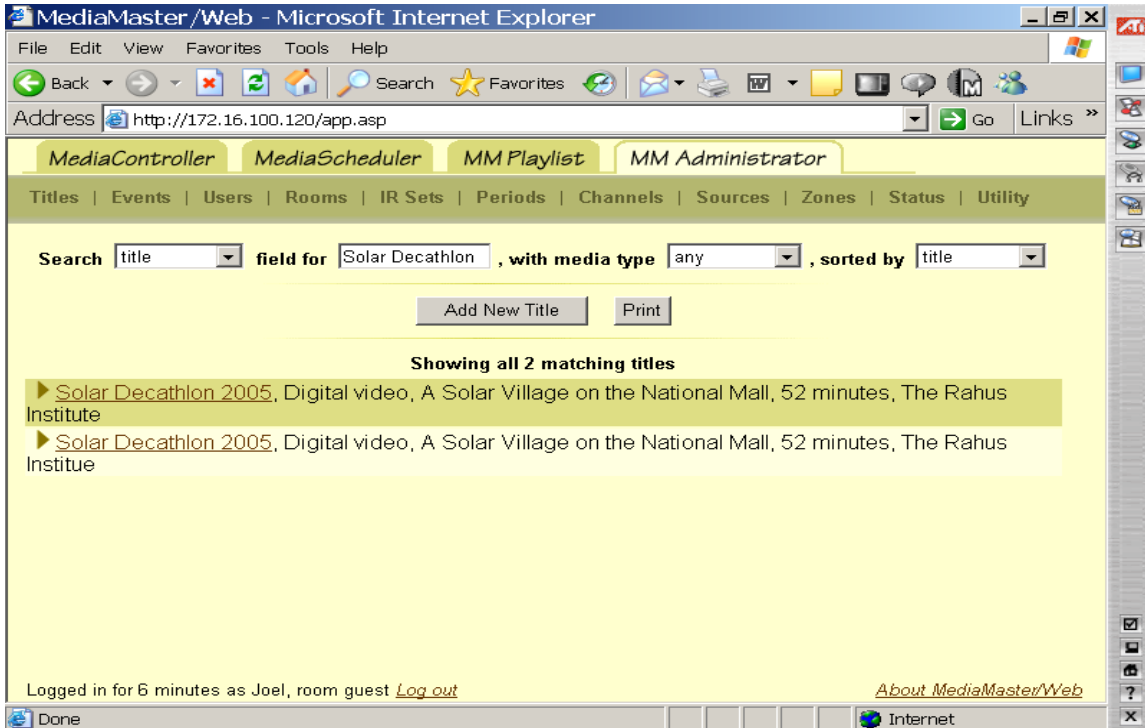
MediaMaster/Web - Microsoft Internet Explorer

File Edit View Favorites Tools Help

Back Search Favorites

Address http://172.16.100.120/app.asp Go Links »

MediaController | MediaScheduler | MM Playlist | MM Administrator

Titles | Events | Users | Rooms | IR Sets | Periods | Channels | Sources | Zones | Status | Utility

Search title field for Solar Decathlon , with media type any , sorted by title

Add New Title Print

Showing all 2 matching titles

Solar Decathlon 2005, Digital video, A Solar Village on the National Mall, 52 minutes, The Rahus Institute

Solar Decathlon 2005, Digital video, A Solar Village on the National Mall, 52 minutes, The Rahus Institue

Logged in for 6 minutes as Joel, room guest Log out

About MediaMaster/Web

Done

Internet